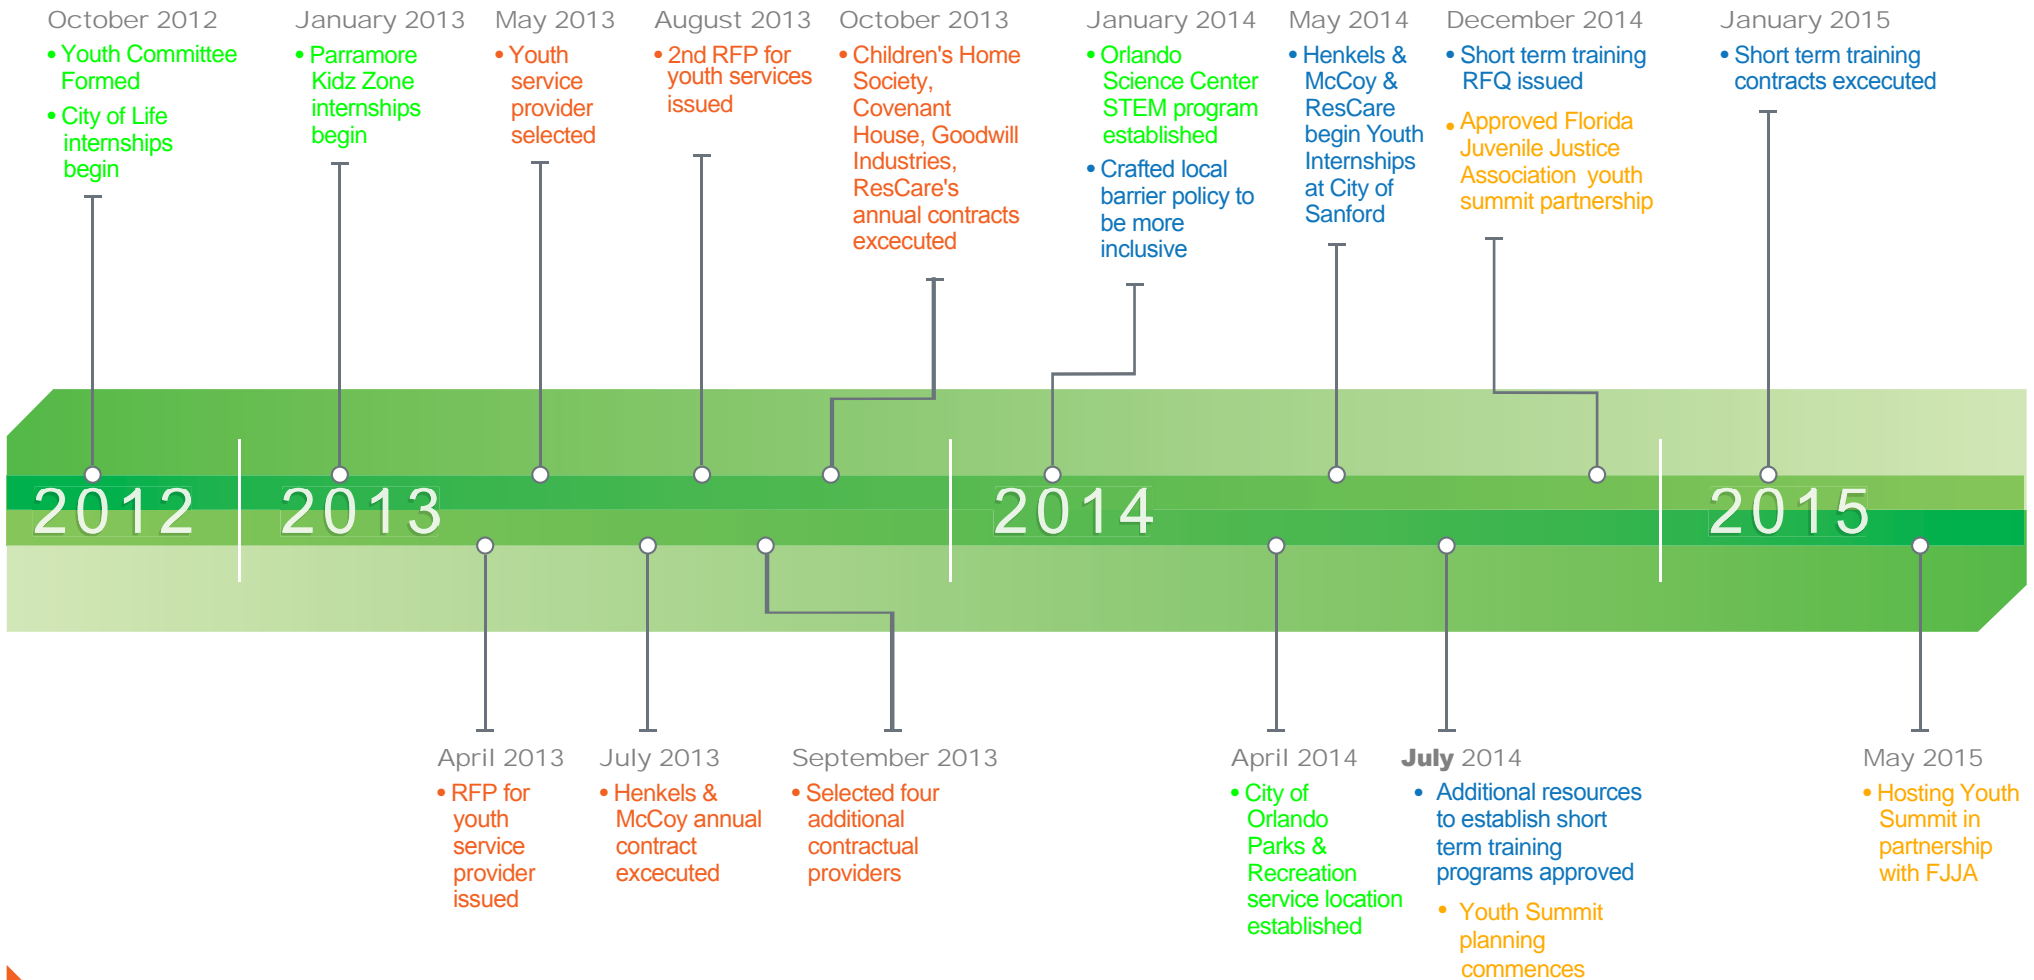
October 2012
• Youth Committee Formed
• City of Life internships begin

January 2013
• Parramore Kidz Zone internships begin

May 2013
• Youth service provider selected

August 2013
• 2nd RFP for youth services issued

October 2013
• Children's Home Society, Covenant House, Goodwill Industries, ResCare's annual contracts excecuted

January 2014
• Orlando Science Center STEM program established
• Crafted local barrier policy to be more inclusive

May 2014
• Henkels & McCoy & ResCare begin Youth Internships at City of Sanford

December 2014
• Short term training RFQ issued
• Approved Florida Juvenile Justice Association youth summit partnership

January 2015
• Short term training contracts excecuted

2012

2013

2014

2015

April 2013
• RFP for youth service provider issued

July 2013
• Henkels & McCoy annual contract excecuted

September 2013
• Selected four additional contractual providers

April 2014
• City of Orlando Parks & Recreation service location established

July 2014
• Additional resources to establish short term training programs approved
• Youth Summit planning commences

May 2015
• Hosting Youth Summit in partnership with FJJA